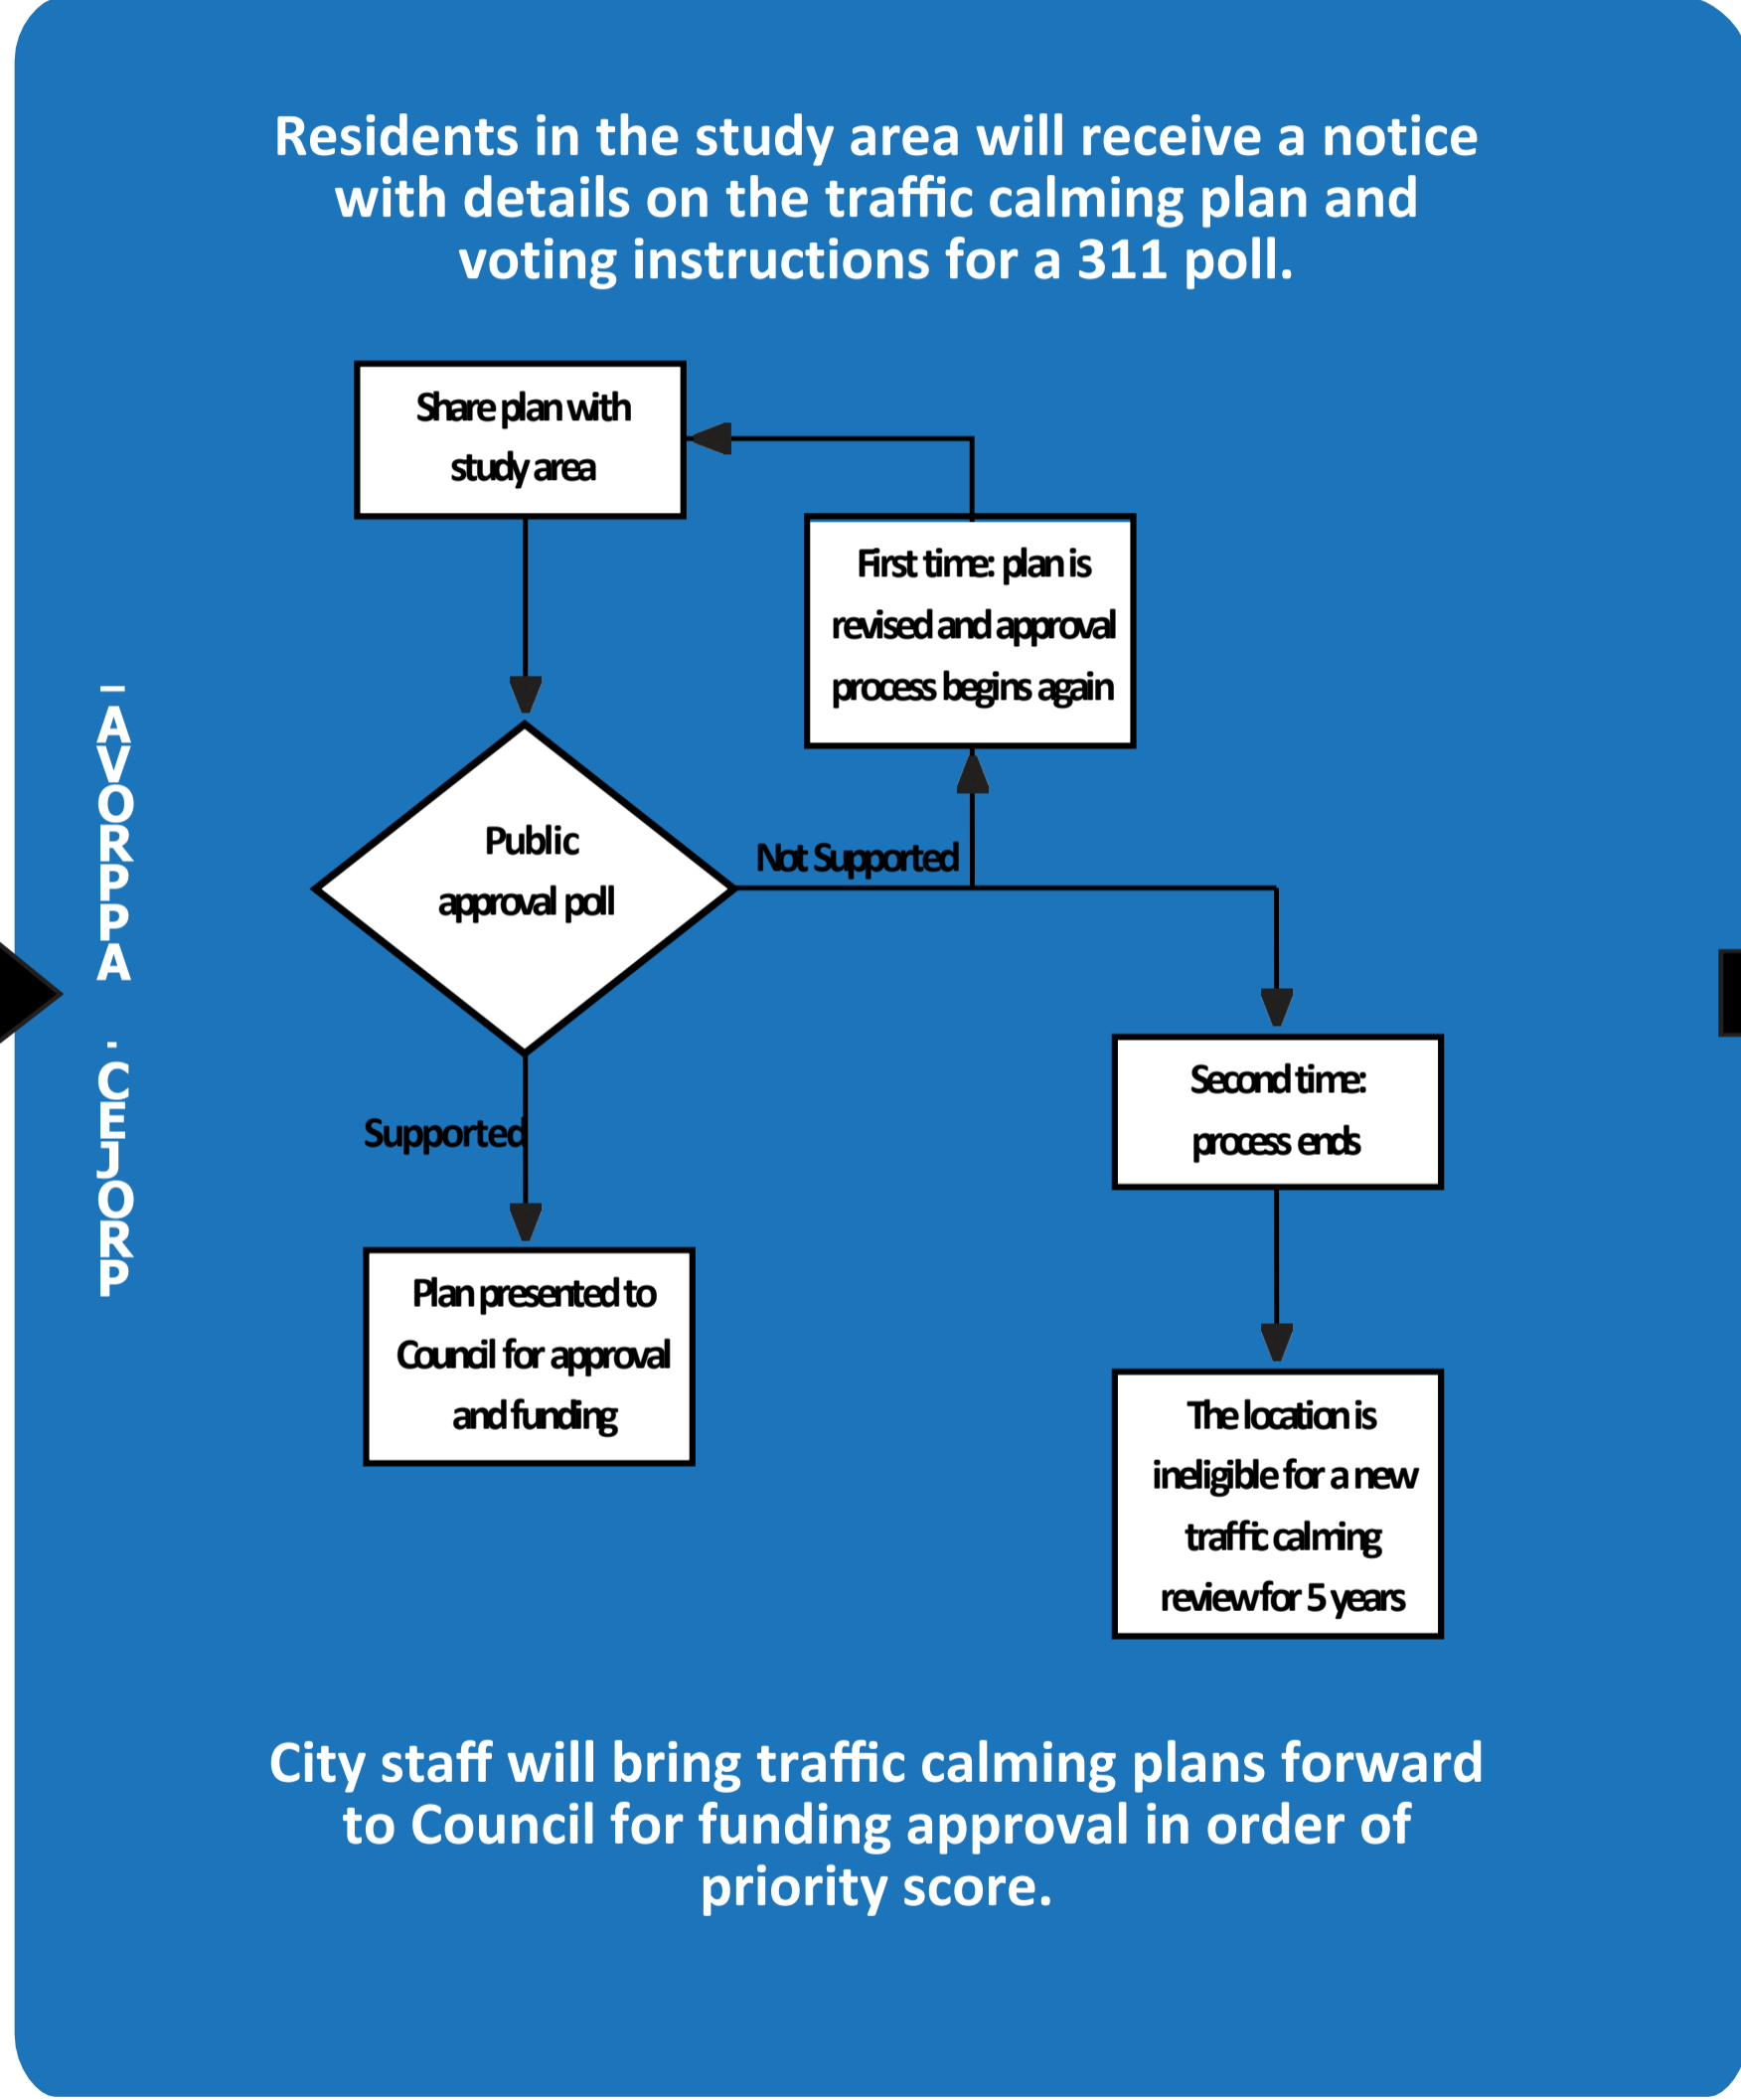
Residents in the study area will receive a notice with details on the traffic calming plan and voting instructions for a 311 poll.

PROJECT - APPROVAL

Share plan with study area

First time: plan is revised and approval process begins again

Public approval poll

Not Supported

Supported

Second time: process ends

Plan presented to Council for approval and funding

The location is ineligible for a new traffic calming review for 5 years

City staff will bring traffic calming plans forward to Council for funding approval in order of priority score.